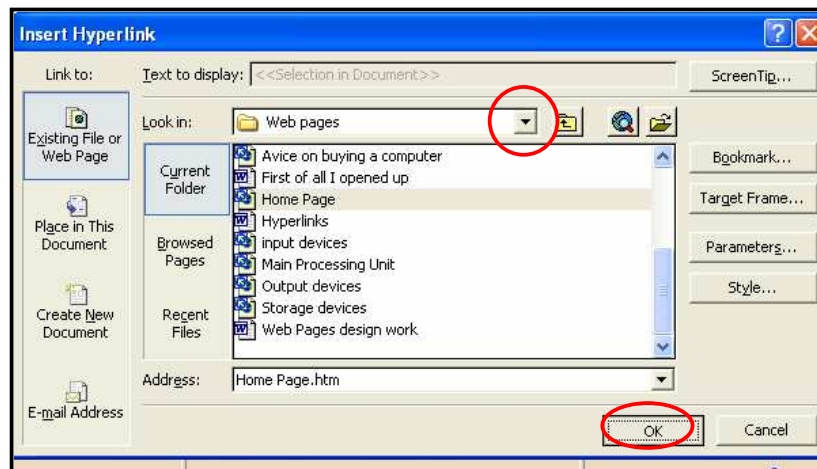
Insert Hyperlink

Link to:

Existing File or Web Page

Place in This Document

Create New Document

E-mail Address

Text to display: <<Selection in Document>>

ScreenTip...

Look in: Web pages

Current Folder

Browsed Pages

Recent Files

Avice on buying a computer
First of all I opened up
Home Page
Hyperlinks
input devices
Main Processing Unit
Output devices
Storage devices
Web Pages design work

Bookmark...

Target Frame...

Parameters...

Style...

Address: Home Page.htm

OK

Cancel